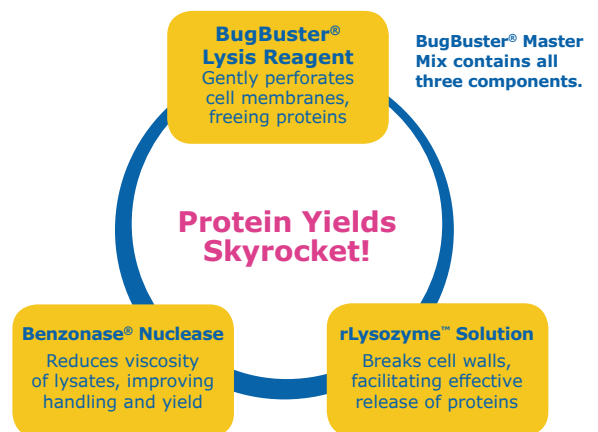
BugBuster® Lysis Reagent
Gently perforates cell membranes, freeing proteins

BugBuster® Master Mix contains all three components.

Protein Yields Skyrocket!

Benzonase® Nuclease
Reduces viscosity of lysates, improving handling and yield

rLysozyme™ Solution
Breaks cell walls, facilitating effective release of proteins